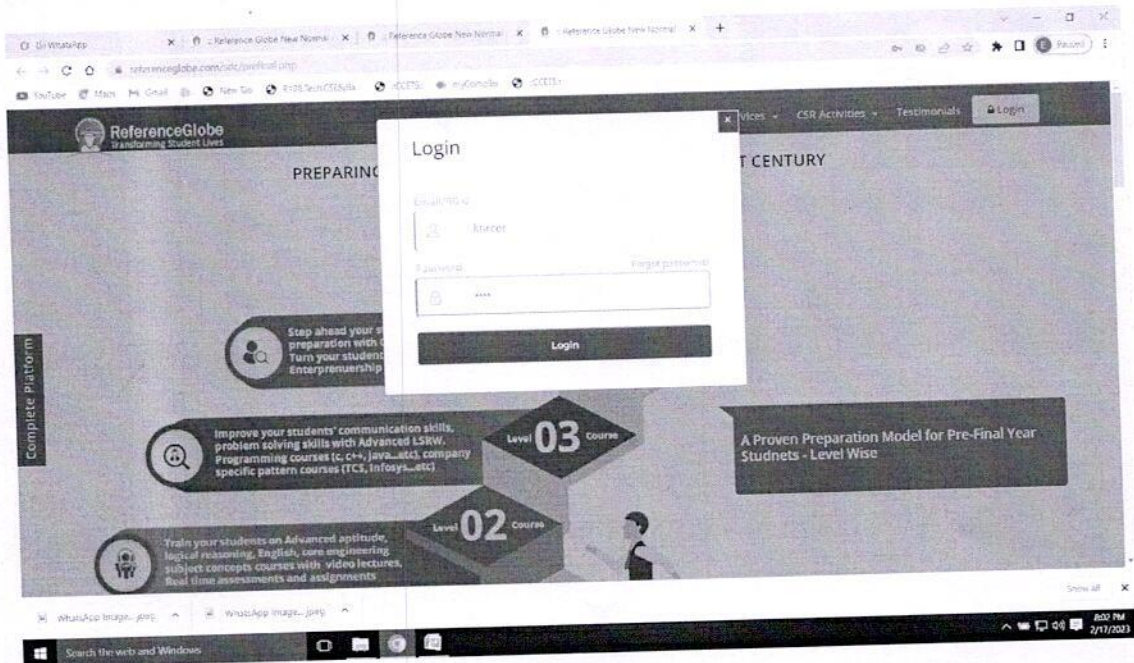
(1) WhatsApp × :: Reference Globe New Normal × :: Reference Globe New Normal × :: Reference Globe New Normal × +

referenceglobe.com/stc/prefinal.php

YouTube Maps Gmail New Tab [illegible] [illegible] myConsole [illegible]

ReferenceGlobe
Transforming Student Lives

vices CSR Activities Testimonials Login

PREPARING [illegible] T CENTURY

Login

Email/RG Id

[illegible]

Password Forgot password?

····

Login

Step ahead your s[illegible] preparation with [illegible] Turn your student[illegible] Enterpreneurship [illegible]

Complete Platform

Improve your students' communication skills, problem solving skills with Advanced LSRW, Programming courses (c, c++, java...etc), company specific pattern courses (TCS, Infosys...etc)

Level 03 Course

A Proven Preparation Model for Pre-Final Year Studnets - Level Wise

Level 02 Course

Train your students on Advanced aptitude, logical reasoning, English, core engineering subject concepts courses with video lectures, Real time assessments and assignments

WhatsApp Image....jpeg WhatsApp Image....jpeg

Show all ×

Search the web and Windows

8:02 PM 2/17/2023